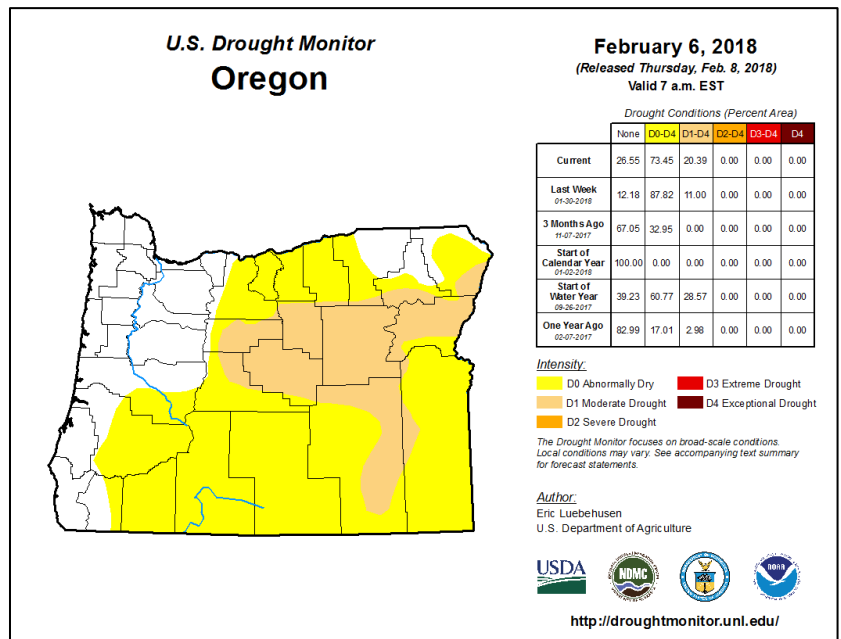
U.S. Drought Monitor
Oregon

February 6, 2018
(Released Thursday, Feb. 8, 2018)
Valid 7 a.m. EST

Drought Conditions (Percent Area)

| | None | D0-D4 | D1-D4 | D2-D4 | D3-D4 | D4 |
|---|---|---|---|---|---|---|
| Current | 26.55 | 73.45 | 20.39 | 0.00 | 0.00 | 0.00 |
| Last Week 01-30-2018 | 12.18 | 87.82 | 11.00 | 0.00 | 0.00 | 0.00 |
| 3 Months Ago 11-07-2017 | 67.05 | 32.95 | 0.00 | 0.00 | 0.00 | 0.00 |
| Start of Calendar Year 01-02-2018 | 100.00 | 0.00 | 0.00 | 0.00 | 0.00 | 0.00 |
| Start of Water Year 09-26-2017 | 39.23 | 60.77 | 28.57 | 0.00 | 0.00 | 0.00 |
| One Year Ago 02-07-2017 | 82.99 | 17.01 | 2.98 | 0.00 | 0.00 | 0.00 |

Intensity:
D0 Abnormally Dry
D1 Moderate Drought
D2 Severe Drought
D3 Extreme Drought
D4 Exceptional Drought

The Drought Monitor focuses on broad-scale conditions. Local conditions may vary. See accompanying text summary for forecast statements.

Author:
Eric Luebehusen
U.S. Department of Agriculture

USDA
NDMC

http://droughtmonitor.unl.edu/